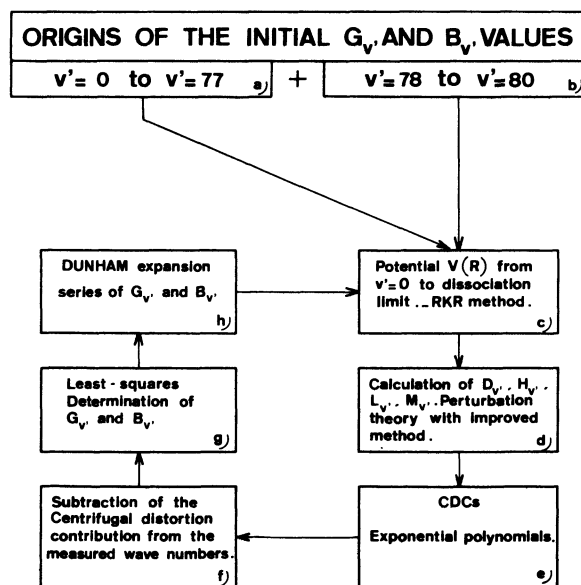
ORIGINS OF THE INITIAL $G_{v'}$ AND $B_{v'}$ VALUES

$v' = 0$ to $v' = 77$ a)

+

$v' = 78$ to $v' = 80$ b)

Potential $V(R)$ from $v' = 0$ to dissociation limit . _ RKR method . c)

Calculation of $D_{v'}$ , $H_{v'}$ , $L_{v'}$ , $M_{v'}$ . Perturbation theory with improved method . d)

CDCs

Exponential polynomials. e)

Subtraction of the Centrifugal distortion contribution from the measured wave numbers. f)

Least - squares Determination of $G_{v'}$ and $B_{v'}$ g)

DUNHAM expansion series of $G_{v'}$ and $B_{v'}$ h)